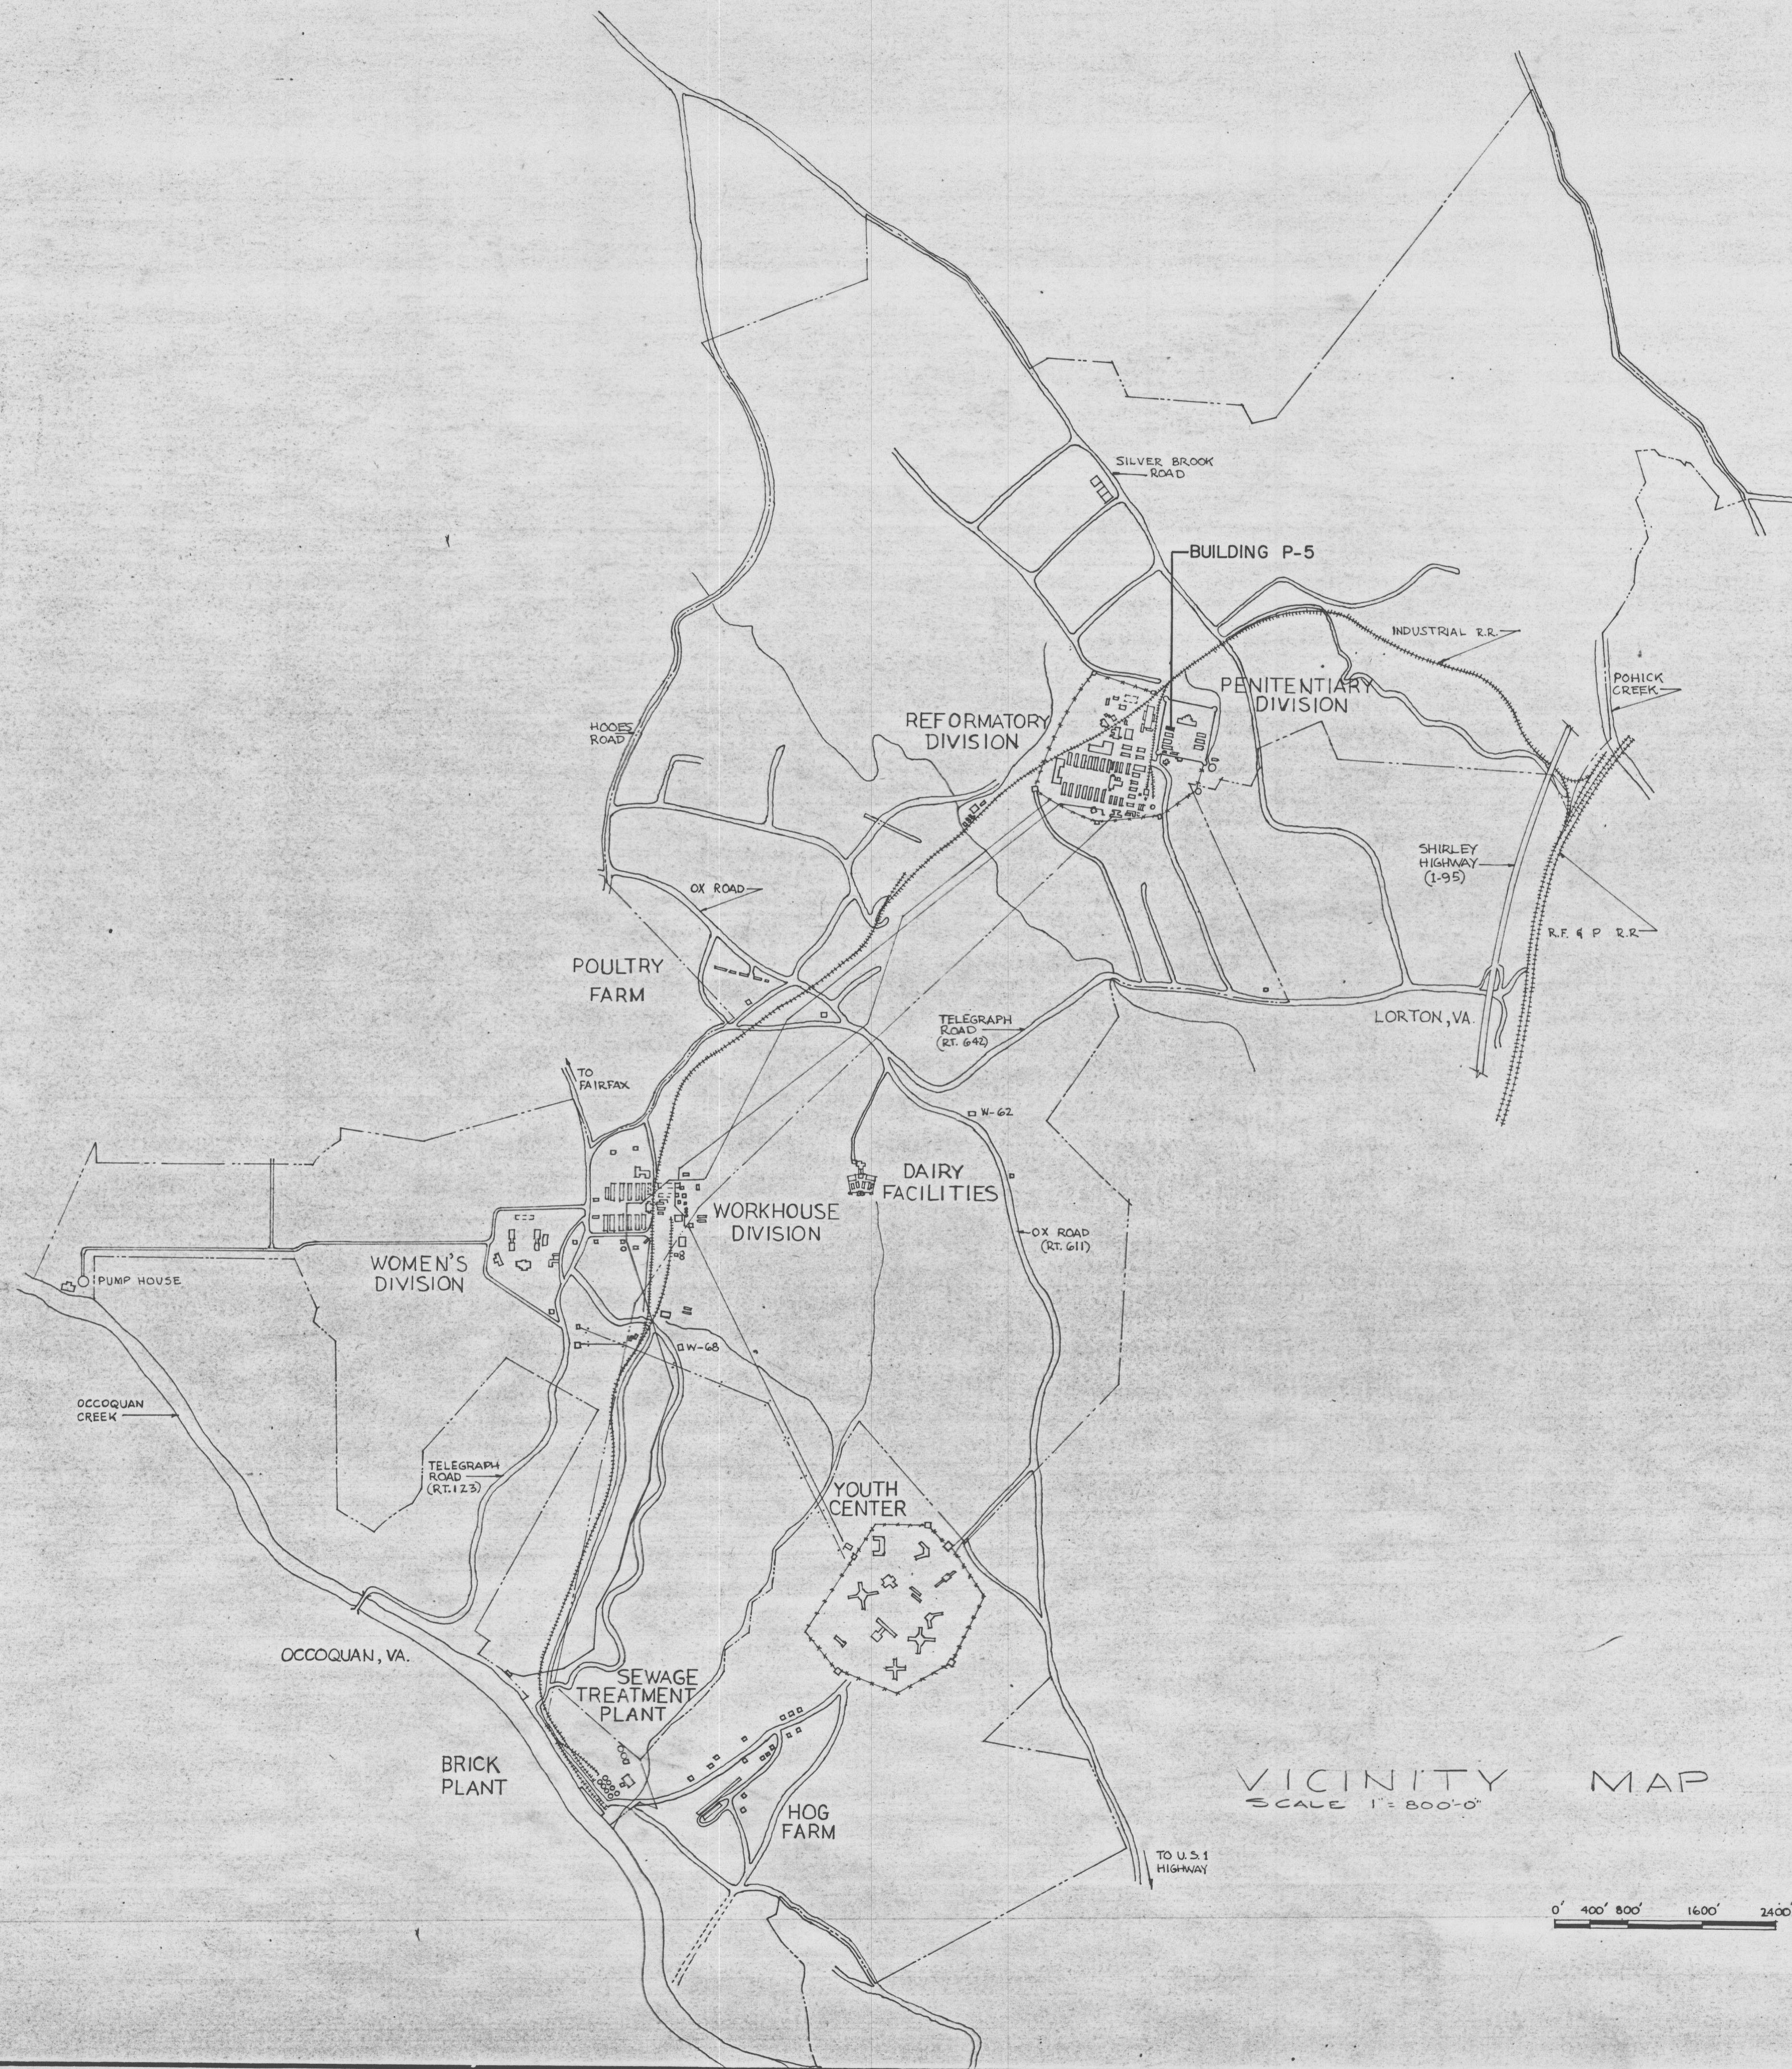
SILVER BROOK ROAD

BUILDING P-5

INDUSTRIAL R.R.

PENITENTIARY DIVISION

POHICK CREEK

REFORMATORY DIVISION

HOOES ROAD

SHIRLEY HIGHWAY (I-95)

OX ROAD

R.F. & P. R.R.

POULTRY FARM

TELEGRAPH ROAD (RT. 642)

LORTON, VA.

TO FAIRFAX

W-62

DAIRY FACILITIES

WORKHOUSE DIVISION

OX ROAD (RT. 611)

PUMP HOUSE

WOMEN'S DIVISION

W-68

OCCOQUAN CREEK

TELEGRAPH ROAD (RT. 123)

YOUTH CENTER

OCCOQUAN, VA.

SEWAGE TREATMENT PLANT

BRICK PLANT

HOG FARM

VICINITY MAP
SCALE 1" = 800'-0"

TO U.S. 1 HIGHWAY

0' 400' 800' 1600' 2400'